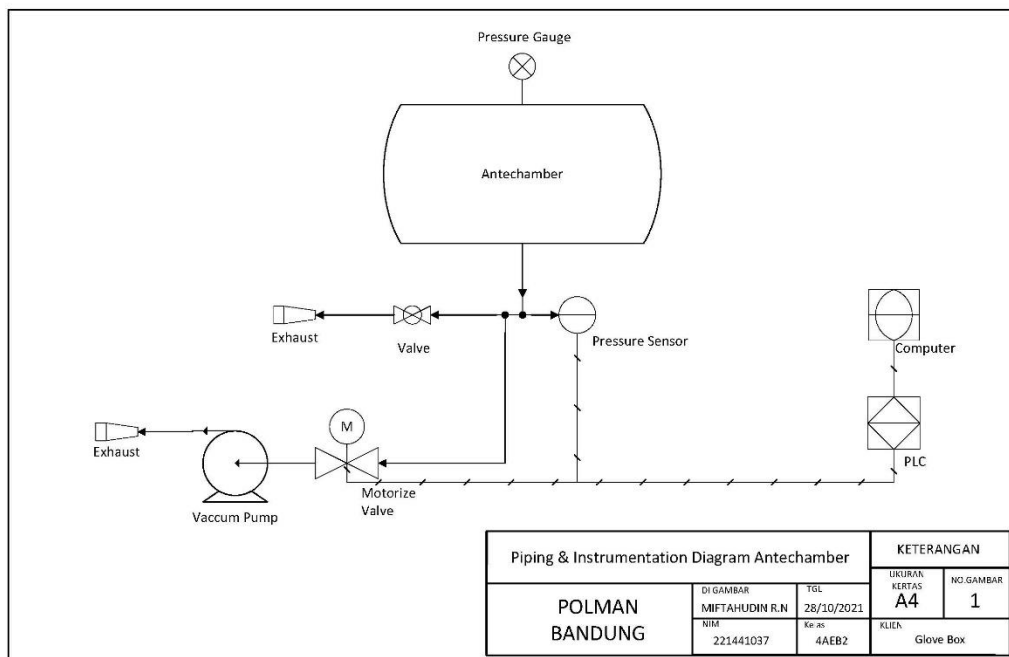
Pressure Gauge

Antechamber

Exhaust

Valve

Pressure Sensor

Computer

M

Exhaust

PLC

Motorize Valve

Vaccum Pump

| Piping & Instrumentation Diagram Antechamber | | | KETERANGAN | |
|---|---|---|---|---|
| POLMAN BANDUNG | DI GAMBAR MIFTAHUDIN R.N | TGL 28/10/2021 | UKURAN KERTAS A4 | NO.GAMBAR 1 |
| | NIM 221441037 | Kelas 4AEB2 | KLIEN Glove Box | |